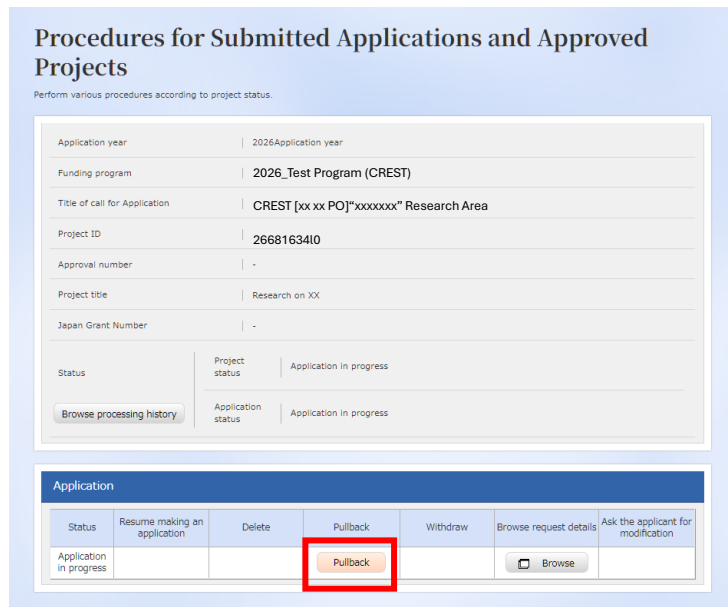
Procedures for Submitted Applications and Approved Projects

Perform various procedures according to project status.

| | |
|---|---|
| Application year | 2026Application year |
| Funding program | 2026_Test Program (CREST) |
| Title of call for Application | CREST [xx xx PO]“xxxxxxx” Research Area |
| Project ID | 26681634l0 |
| Approval number | - |
| Project title | Research on XX |
| Japan Grant Number | - |

Status

Browse processing history

| | |
|---|---|
| Project status | Application in progress |
| Application status | Application in progress |

Application

| Status | Resume making an application | Delete | Pullback | Withdraw | Browse request details | Ask the applicant for modification |
|---|---|---|---|---|---|---|
| Application in progress | | | Pullback | | Browse | |